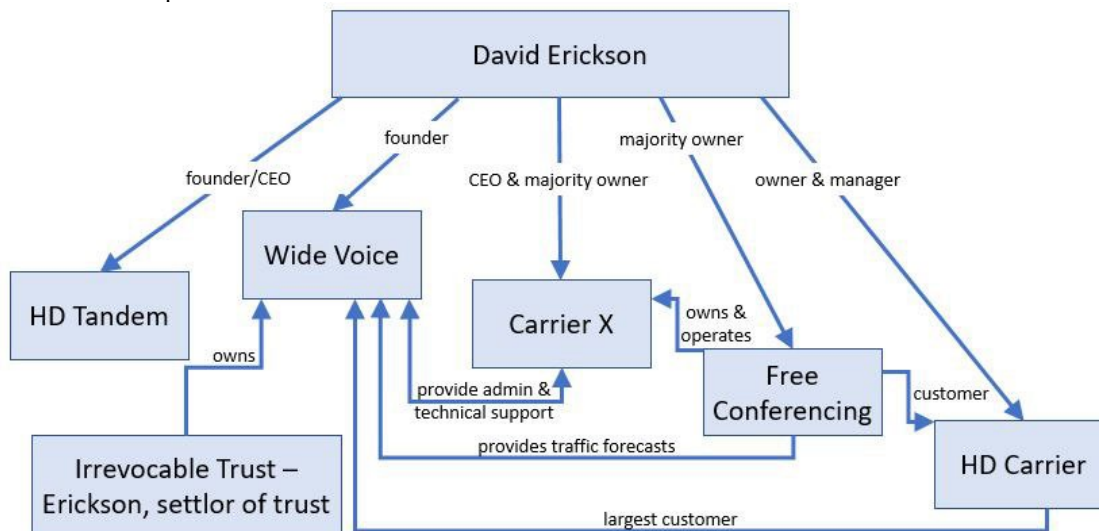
David Erickson

founder/CEO

founder

CEO & majority owner

majority owner

owner & manager

HD Tandem

Wide Voice

Carrier X

owns & operates

owns

provide admin & technical support

Free Conferencing

customer

provides traffic forecasts

Irrevocable Trust – Erickson, settlor of trust

HD Carrier

largest customer